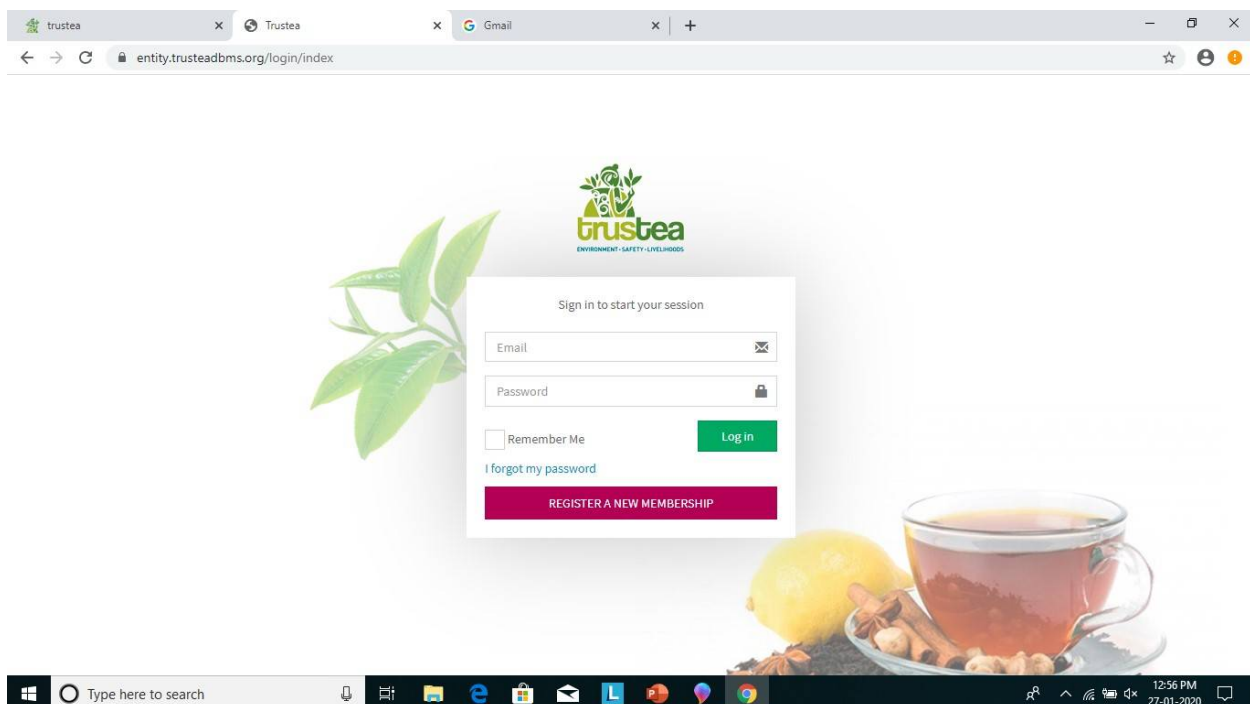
trustea ×
Trustea ×
Gmail ×
+

entity.trusteadbms.org/login/index

trustea
ENVIRONMENT · SAFETY · LIVELIHOODS

Sign in to start your session

Email

Password

Remember Me

Log in

I forgot my password

REGISTER A NEW MEMBERSHIP

Type here to search

12:56 PM
27-01-2020